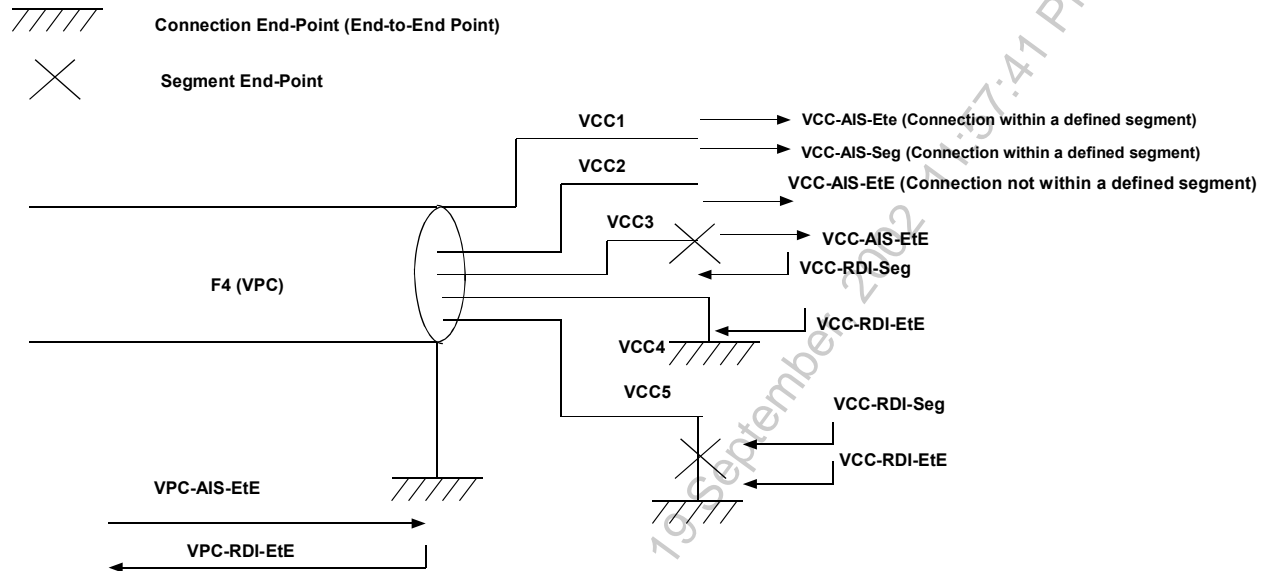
Connection End-Point (End-to-End Point)

Segment End-Point

VCC1

VCC-AIS-Ete (Connection within a defined segment)

VCC-AIS-Seg (Connection within a defined segment)

VCC2

VCC-AIS-EtE (Connection not within a defined segment)

VCC3

VCC-AIS-EtE

VCC-RDI-Seg

F4 (VPC)

VCC-RDI-EtE

VCC4

VCC5

VCC-RDI-Seg

VCC-RDI-EtE

VPC-AIS-EtE

VPC-RDI-EtE

19 September 2002 14:57:41 P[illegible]